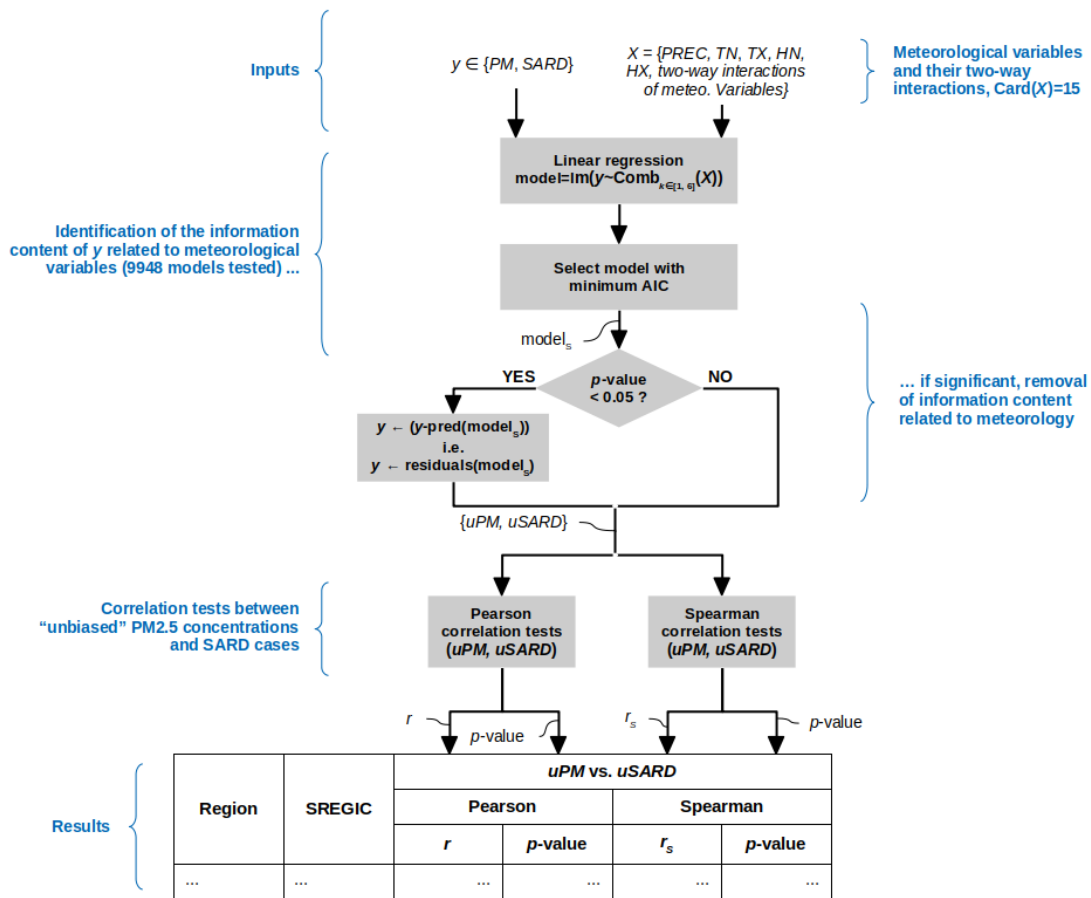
Inputs

$y \in \{PM, SARD\}$

$X = \{PREC, TN, TX, HN, HX$, two-way interactions of meteo. Variables$\}$

Meteorological variables and their two-way interactions, Card($X$)=15

Linear regression
model=lm($y$~Comb$_{k\in[1,6]}$($X$))

Identification of the information content of $y$ related to meteorological variables (9948 models tested) ...

Select model with minimum AIC

model$_s$

YES

$p$-value < 0.05 ?

NO

... if significant, removal of information content related to meteorology

$y \leftarrow$ ($y$-pred(model$_s$))
i.e.
$y \leftarrow$ residuals(model$_s$)

$\{uPM, uSARD\}$

Correlation tests between "unbiased" PM2.5 concentrations and SARD cases

Pearson correlation tests ($uPM$, $uSARD$)

Spearman correlation tests ($uPM$, $uSARD$)

$r$

$p$-value

$r_s$

$p$-value

Results

| Region | SREGIC | $uPM$ vs. $uSARD$ | | | |
|---|---|---|---|---|---|
| | | Pearson | | Spearman | |
| | | $r$ | $p$-value | $r_s$ | $p$-value |
| ... | ... | ... | ... | ... | ... |